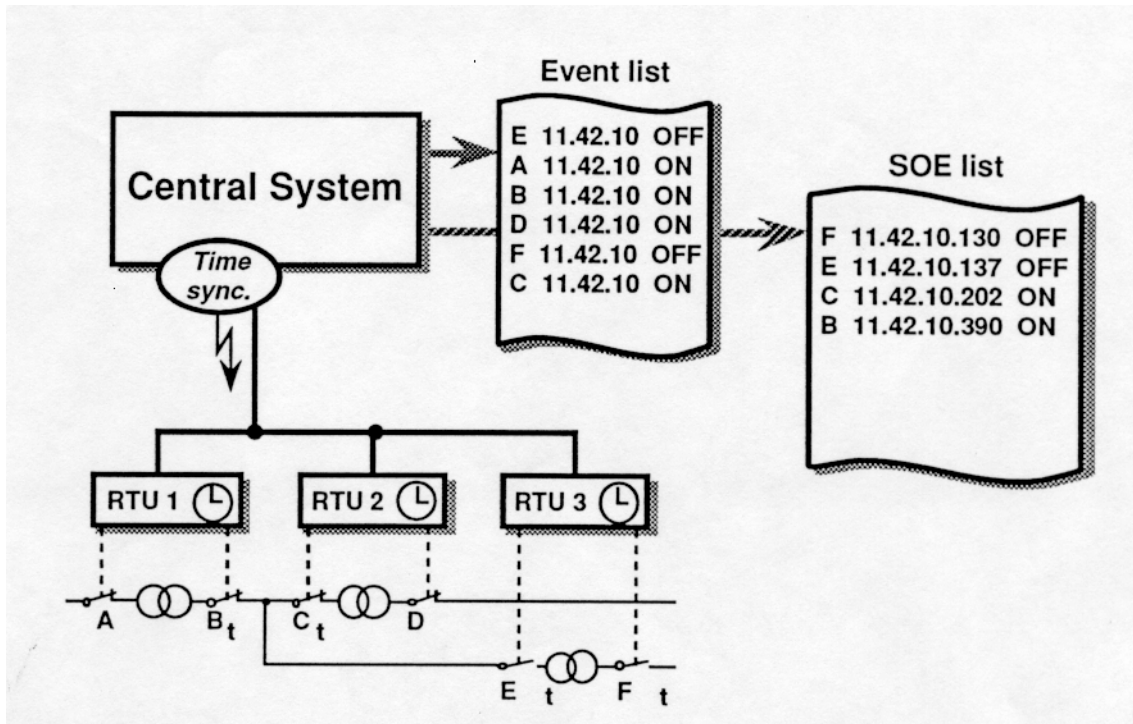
Event list

Central System

E 11.42.10 OFF
A 11.42.10 ON
B 11.42.10 ON
D 11.42.10 ON
F 11.42.10 OFF
C 11.42.10 ON

SOE list

F 11.42.10.130 OFF
E 11.42.10.137 OFF
C 11.42.10.202 ON
B 11.42.10.390 ON

Time sync.

RTU 1

RTU 2

RTU 3

A B t C t D

E t F t